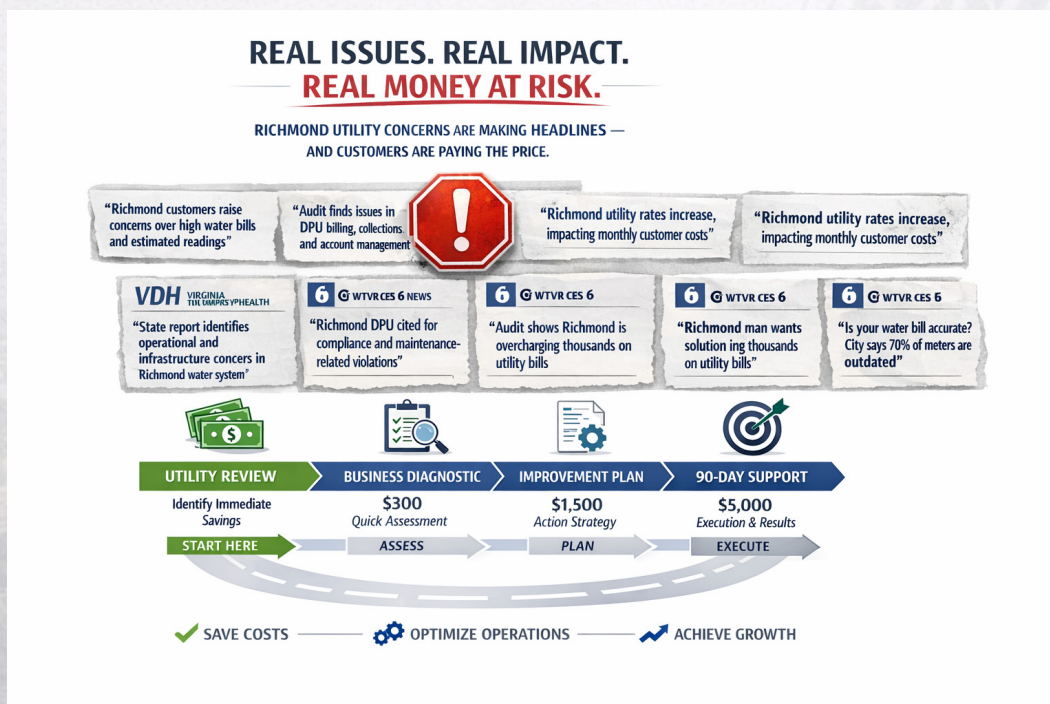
REAL ISSUES. REAL IMPACT.
REAL MONEY AT RISK.

RICHMOND UTILITY CONCERNS ARE MAKING HEADLINES — AND CUSTOMERS ARE PAYING THE PRICE.

"Richmond customers raise concerns over high water bills and estimated readings"

"Audit finds issues in DPU billing, collections and account management"

"Richmond utility rates increase, impacting monthly customer costs"

"Richmond utility rates increase, impacting monthly customer costs"

VDH VIRGINIA TIIL DMPRSYPHEALTH

"State report identifies operational and infrastructure concers in Richmond water system"

6 WTVR CES 6 NEWS

"Richmond DPU cited for compliance and maintenance-related violations"

6 WTVR CES 6

"Audit shows Richmond is overcharging thousands on utility bills

6 WTVR CES 6

"Richmond man wants solution ing thousands on utility bills"

6 WTVR CES 6

"Is your water bill accurate? City says 70% of meters are outdated"

UTILITY REVIEW
Identify Immediate Savings

BUSINESS DIAGNOSTIC
$300
Quick Assessment

IMPROVEMENT PLAN
$1,500
Action Strategy

90-DAY SUPPORT
$5,000
Execution & Results

START HERE
ASSESS
PLAN
EXECUTE

SAVE COSTS
OPTIMIZE OPERATIONS
ACHIEVE GROWTH